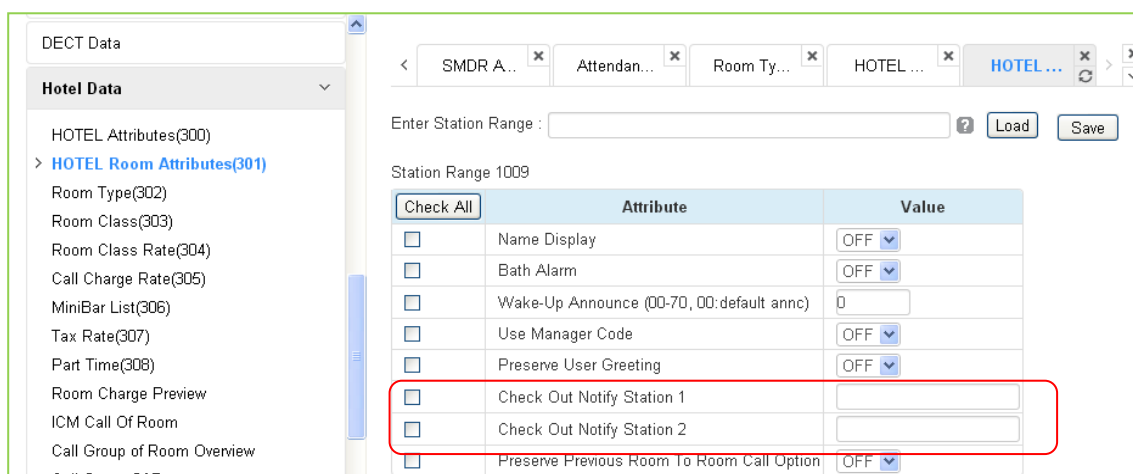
DECT Data

Hotel Data

HOTEL Attributes(300)
> HOTEL Room Attributes(301)
Room Type(302)
Room Class(303)
Room Class Rate(304)
Call Charge Rate(305)
MiniBar List(306)
Tax Rate(307)
Part Time(308)
Room Charge Preview
ICM Call Of Room
Call Group of Room Overview

< SMDR A... × Attendan... × Room Ty... × HOTEL ... × HOTEL ... ×

Enter Station Range : ? Load Save

Station Range 1009

| Check All | Attribute | Value |
|---|---|---|
| ☐ | Name Display | OFF |
| ☐ | Bath Alarm | OFF |
| ☐ | Wake-Up Announce (00-70, 00:default annc) | 0 |
| ☐ | Use Manager Code | OFF |
| ☐ | Preserve User Greeting | OFF |
| ☐ | Check Out Notify Station 1 | |
| ☐ | Check Out Notify Station 2 | |
| ☐ | Preserve Previous Room To Room Call Option | OFF |